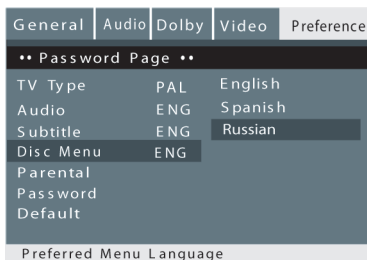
General | Audio | Dolby | Video | Preference

•• Password Page ••

| | | |
|---|---|---|
| TV Type | PAL | English |
| Audio | ENG | Spanish |
| Subtitle | ENG | Russian |
| Disc Menu | ENG | |
| Parental | | |
| Password | | |
| Default | | |

Preferred Menu Language